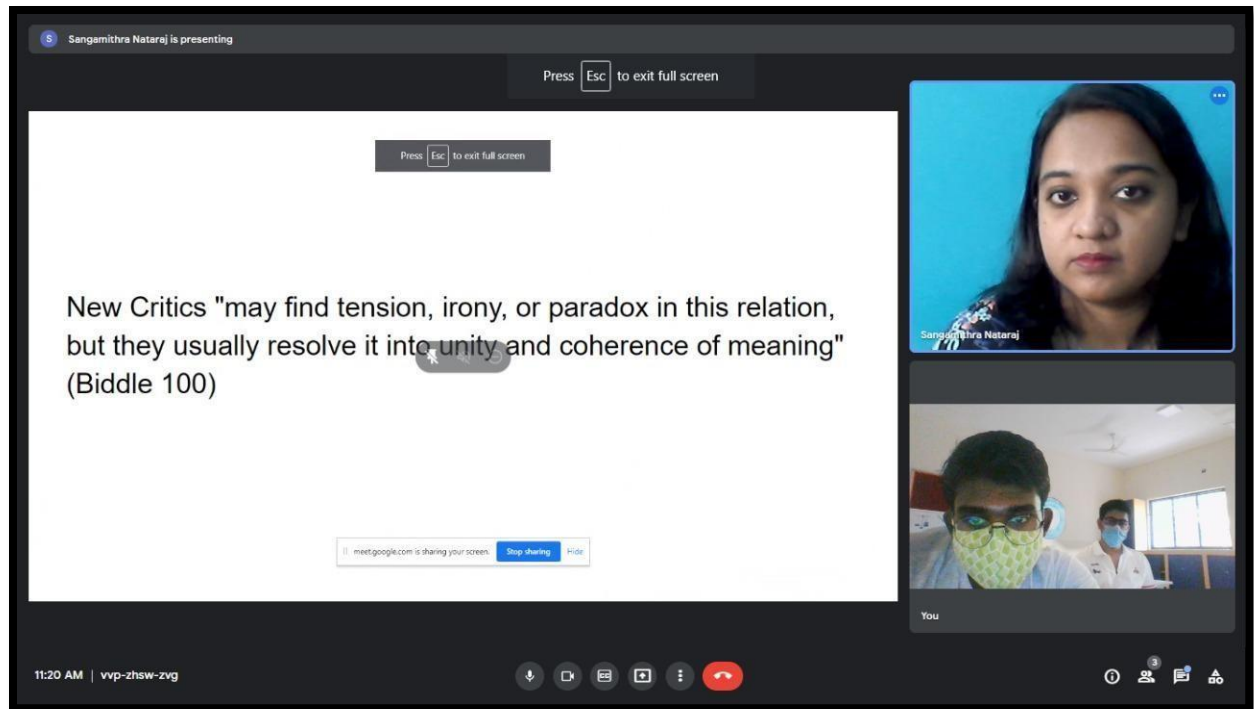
S Sangamithra Nataraj is presenting

Press Esc to exit full screen

Press Esc to exit full screen

New Critics "may find tension, irony, or paradox in this relation, but they usually resolve it into unity and coherence of meaning" (Biddle 100)

meet.google.com is sharing your screen. Stop sharing Hide

Sangamithra Nataraj

You

11:20 AM | vvp-zhsw-zvg

3